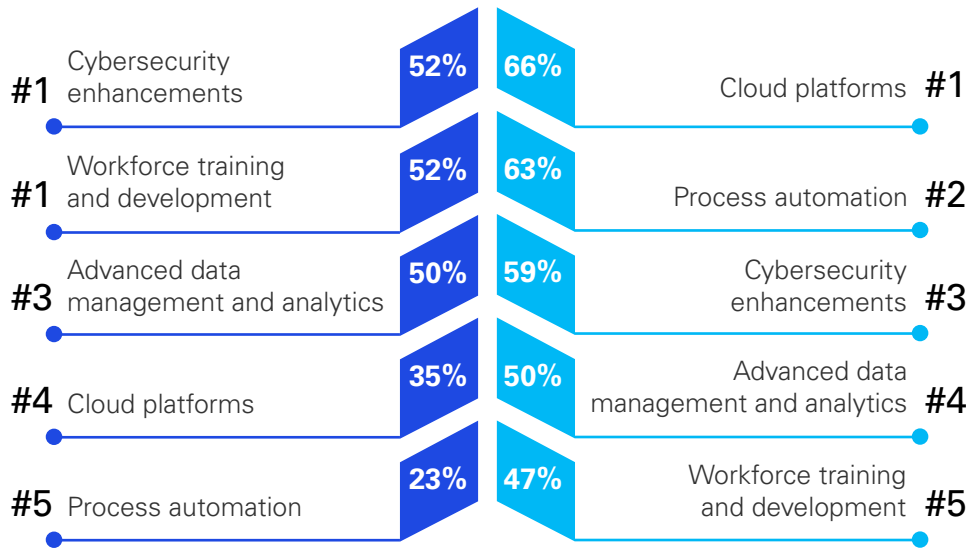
#1 Cybersecurity enhancements 52%

#1 Workforce training and development 52%

#3 Advanced data management and analytics 50%

#4 Cloud platforms 35%

#5 Process automation 23%

66% Cloud platforms #1

63% Process automation #2

59% Cybersecurity enhancements #3

50% Advanced data management and analytics #4

47% Workforce training and development #5